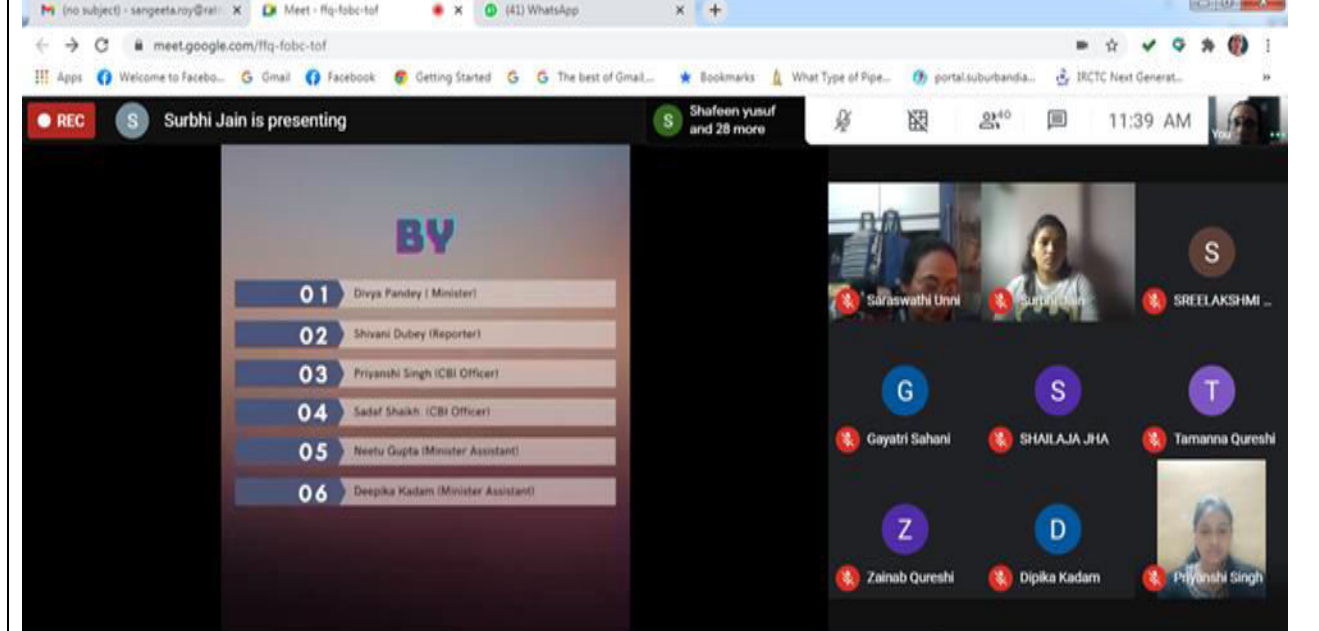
M (no subject) - sangeeta.roy@rat × Meet - ffq-fobc-tof × (41) WhatsApp × +

meet.google.com/ffq-fobc-tof

Apps Welcome to Facebo... Gmail Facebook Getting Started G The best of Gmail... Bookmarks What Type of Pipe... portal.suburbandia... IRCTC Next Generat...

REC S Surbhi Jain is presenting

S Shafeen yusuf and 28 more

40 11:39 AM You

BY

01 Divya Pandey (Minister)
02 Shivani Dubey (Reporter)
03 Priyanshi Singh (CBI Officer)
04 Sadaf Shaikh (CBI Officer)
05 Neetu Gupta (Minister Assistant)
06 Deepika Kadam (Minister Assistant)

Saraswathi Unni
Surbhi Jain
S SREELAKSHMI ...
G Gayatri Sahani
S SHAILAJA JHA
T Tamanna Qureshi
Z Zainab Qureshi
D Dipika Kadam
Priyanshi Singh